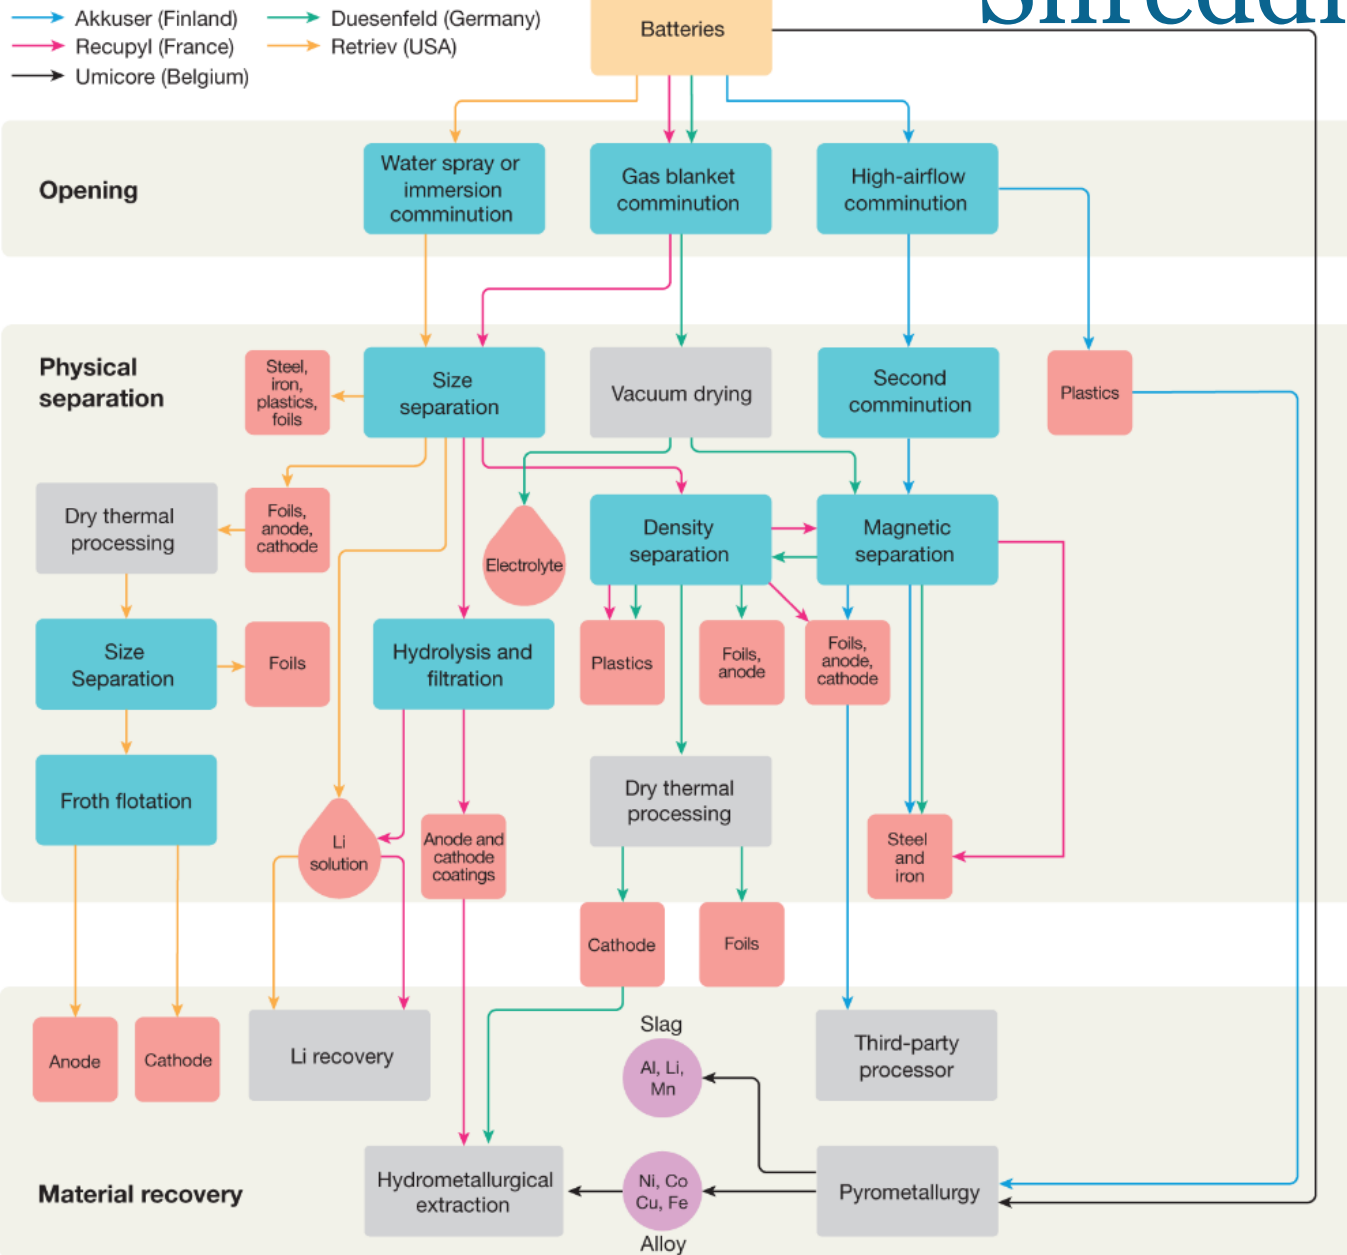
Akkuser (Finland)
Recupyl (France)
Umicore (Belgium)
Duesenfeld (Germany)
Retriev (USA)

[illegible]

Batteries

Opening

Water spray or immersion comminution

Gas blanket comminution

High-airflow comminution

Physical separation

Steel, iron, plastics, foils

Size separation

Vacuum drying

Second comminution

Plastics

Dry thermal processing

Foils, anode, cathode

Electrolyte

Density separation

Magnetic separation

Size Separation

Foils

Hydrolysis and filtration

Plastics

Foils, anode

Foils, anode, cathode

Froth flotation

Li solution

Anode and cathode coatings

Dry thermal processing

Steel and iron

Cathode

Foils

Slag

Anode

Cathode

Li recovery

Al, Li, Mn

Third-party processor

Material recovery

Hydrometallurgical extraction

Ni, Co Cu, Fe

Pyrometallurgy

Alloy